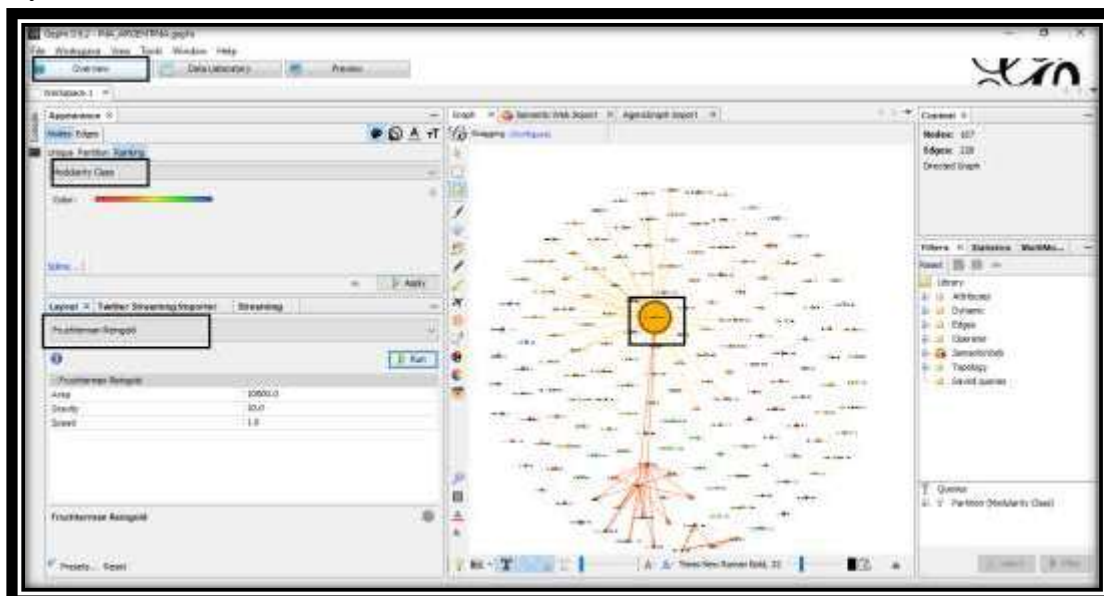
Gephi 0.9.2 - FMI_ARGENTINA.gephi
File Workspace View Tools Window Help
Overview Data Laboratory Preview
Workspace 1
Appearance
Nodes Edges
Unique Partition Ranking
Modularity Class
Color:
Spline...
Apply
Layout Twitter Streaming Importer Streaming
Fruchterman Reingold
Run
Fruchterman Reingold
Area 10000.0
Gravity 10.0
Speed 1.0
Fruchterman Reingold
Presets... Reset
Graph Semantic Web Import AgensGraph Import
Dragging (Configure)
Times New Roman Bold, 32
Context
Nodes: 107
Edges: 110
Directed Graph
Filters Statistics Workflo...
Reset
Library
Attributes
Dynamic
Edges
Operator
SemanticWeb
Topology
Saved queries
Queries
Partition (Modularity Class)
Select Filter